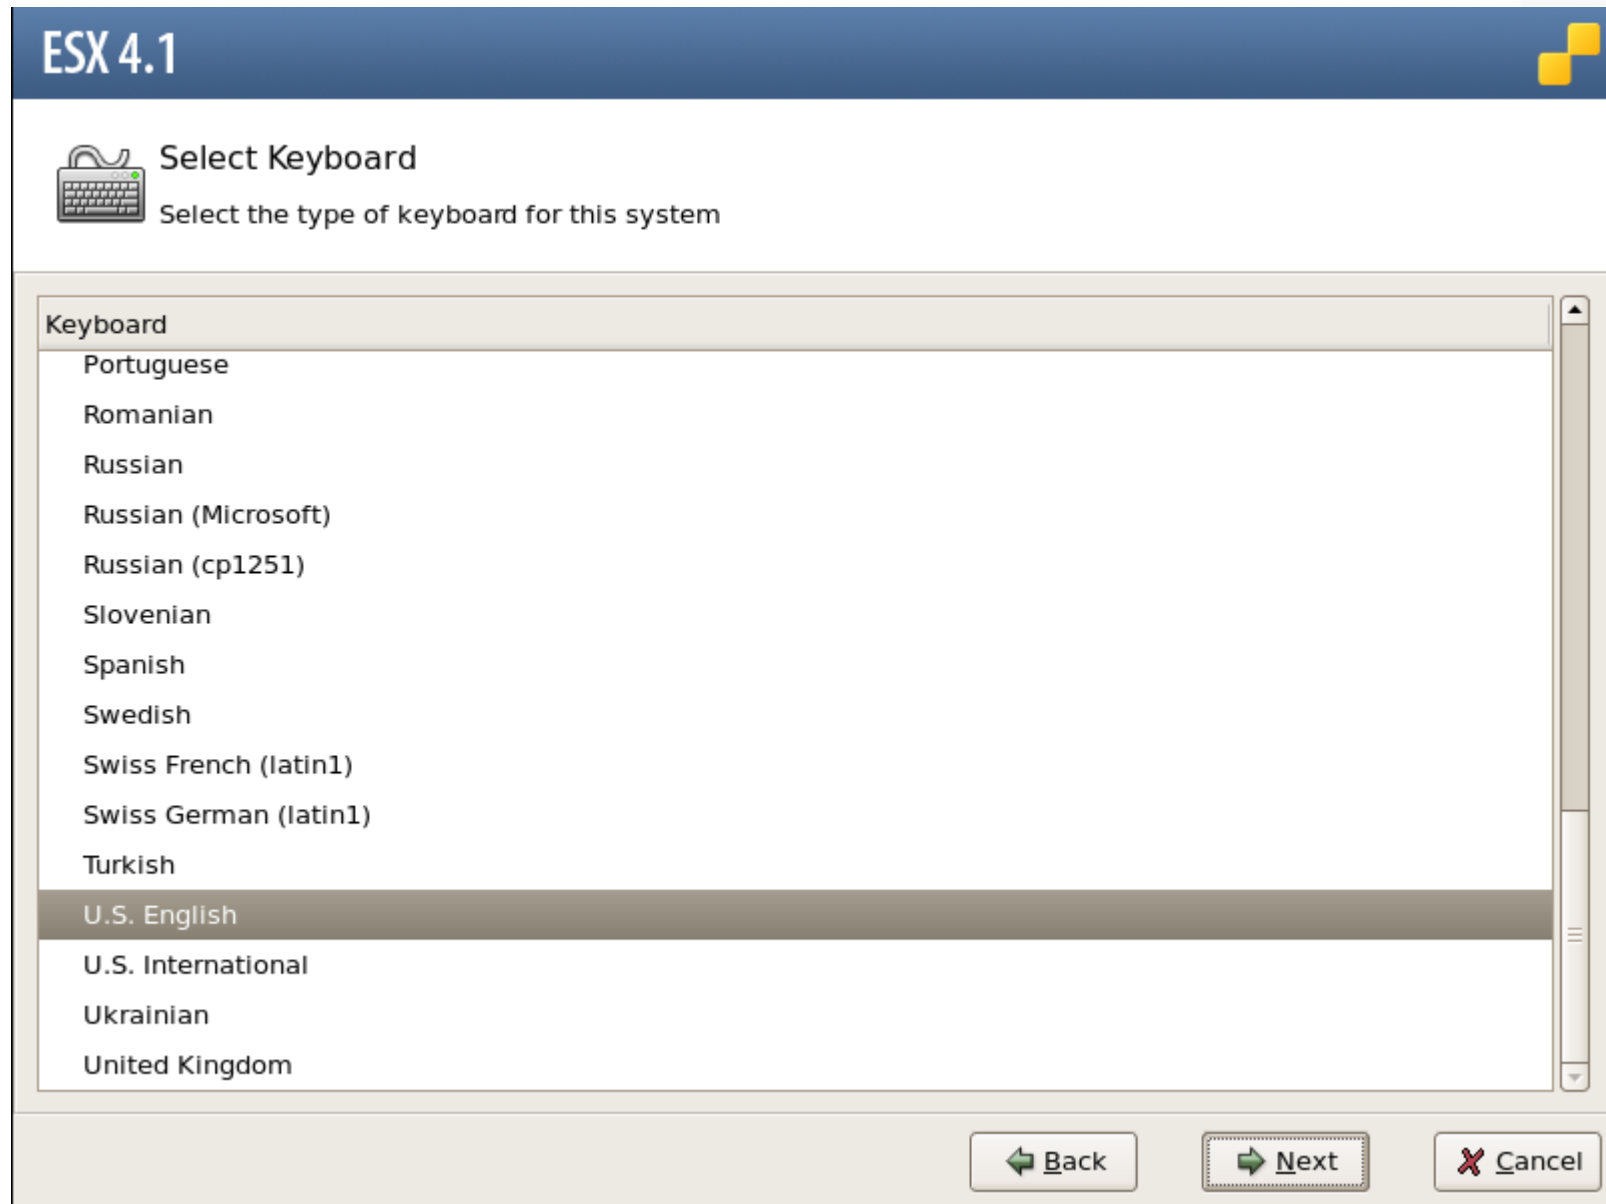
ESX 4.1

Select Keyboard

Select the type of keyboard for this system

Keyboard

Portuguese

Romanian

Russian

Russian (Microsoft)

Russian (cp1251)

Slovenian

Spanish

Swedish

Swiss French (latin1)

Swiss German (latin1)

Turkish

U.S. English

U.S. International

Ukrainian

United Kingdom

Back

Next

Cancel